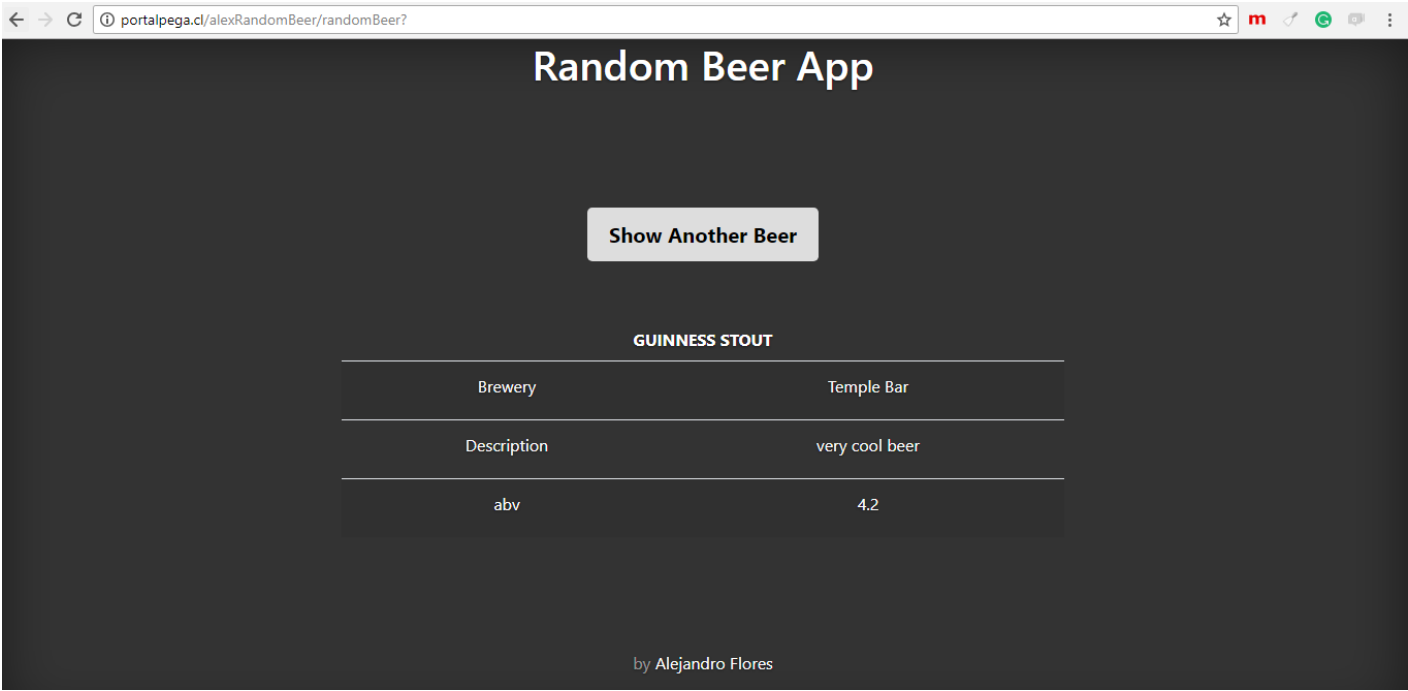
portalpega.cl/alexRandomBeer/randomBeer?

Random Beer App

Show Another Beer

GUINNESS STOUT

| | |
|---|---|
| Brewery | Temple Bar |
| Description | very cool beer |
| abv | 4.2 |

by Alejandro Flores